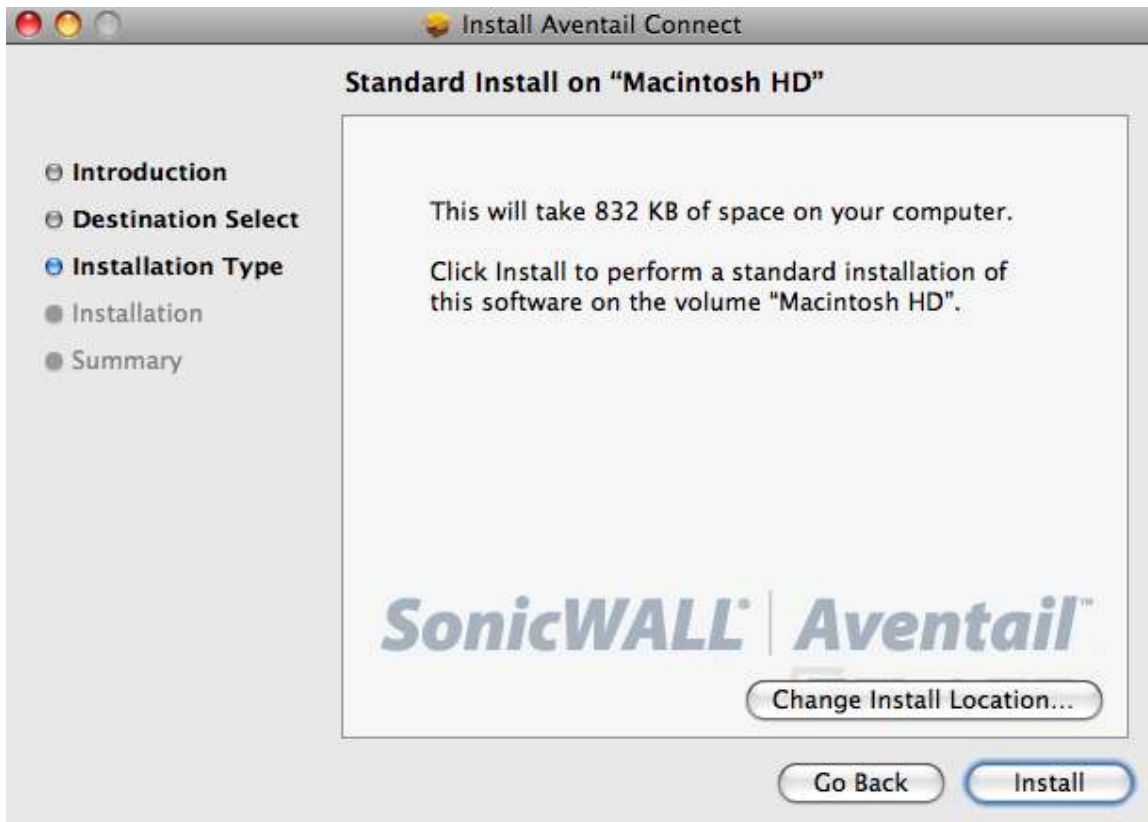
Install Aventail Connect

Standard Install on "Macintosh HD"

Introduction
Destination Select
Installation Type
Installation
Summary

This will take 832 KB of space on your computer.

Click Install to perform a standard installation of this software on the volume "Macintosh HD".

SonicWALL | Aventail

Change Install Location...

Go Back

Install